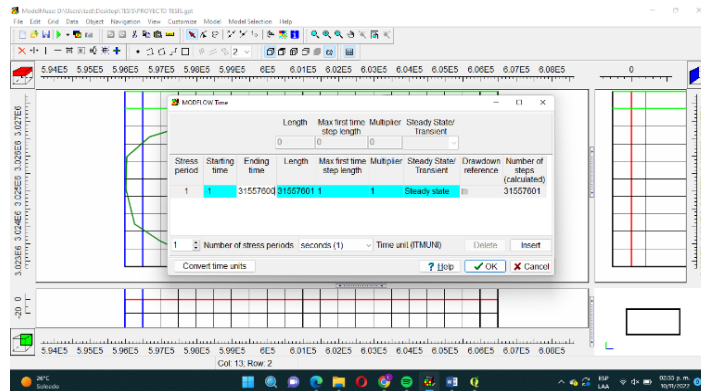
ModelMuse D:\Users\ssd\Desktop\TESIS\PROYECTO TESIS.gpt
File Edit Grid Data Object Navigation View Customize Model Model Selection Help

5.94E5 5.95E5 5.96E5 5.97E5 5.98E5 5.99E5 6E5 6.01E5 6.02E5 6.03E5 6.04E5 6.05E5 6.06E5 6.07E5 6.08E5
0

3.025E6 3.026E6 3.027E6
3.025E6 3.024E6 3.025E6

MODFLOW Time

| | | | Length | Max first time step length | Multiplier | Steady State/ Transient | | |
|---|---|---|---|---|---|---|---|---|
| | | | 0 | 0 | | | | |
| Stress period | Starting time | Ending time | Length | Max first time step length | Multiplier | Steady State/ Transient | Drawdown reference | Number of steps (calculated) |
| 1 | 1 | 31557600 | 31557601 | 1 | 1 | Steady state | | 31557601 |

1 Number of stress periods seconds (1) Time unit (ITMUNI) Delete Insert
Convert time units ? Help OK Cancel

-20 0

5.94E5 5.95E5 5.96E5 5.97E5 5.98E5 5.99E5 6E5 6.01E5 6.02E5 6.03E5 6.04E5 6.05E5 6.06E5 6.07E5 6.08E5
Col: 13; Row: 2

28°C Soleado
ESP LAA
03:03 p. m. 10/11/2022